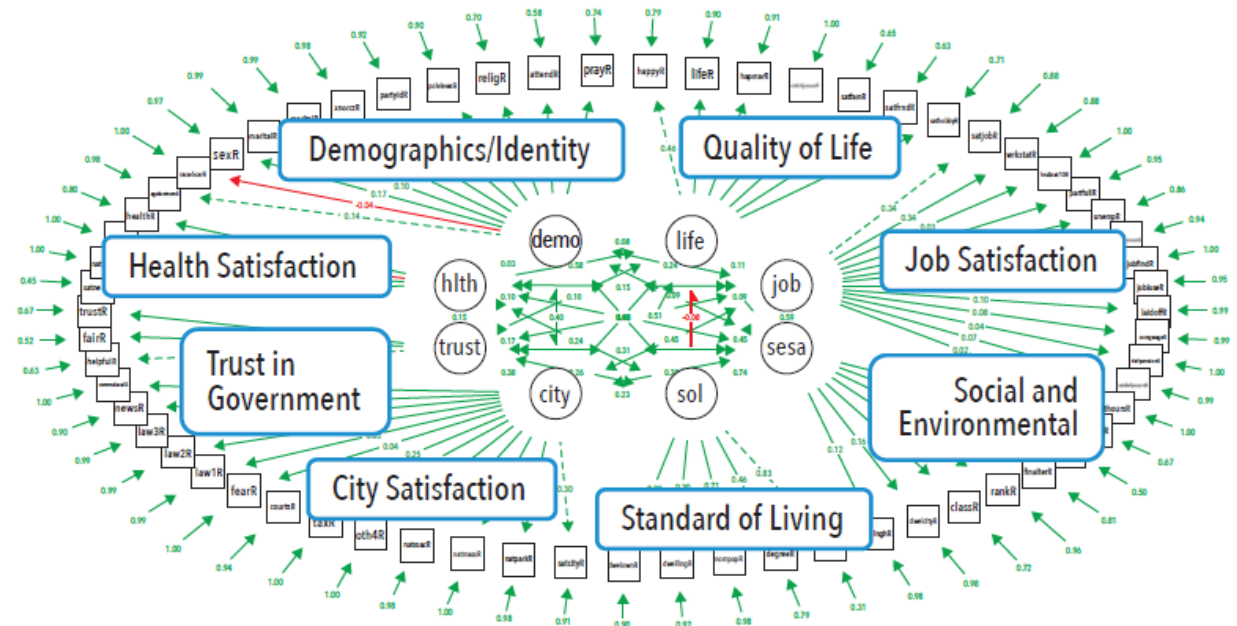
Demographics/Identity

Quality of Life

Health Satisfaction

Job Satisfaction

Trust in Government

Social and Environmental

City Satisfaction

Standard of Living

demo

life

hlth

job

trust

sesa

city

sol

sexR

maritalR

partyidR

religR

attendR

prayR

happyR

lifeR

satjobR

trustR

fairR

helpfulR

newsR

law3R

law2R

law1R

fearR

courtsR

taxR

oth4R

natsocR

natparkR

satcityR

dwellingR

degreeR

classR

rankR

finalterR

healthR

0.99

0.98

0.92

0.90

0.70

0.58

0.74

0.79

0.90

0.91

1.00

0.65

0.63

0.71

0.88

0.88

1.00

0.95

0.86

0.94

1.00

0.95

0.99

0.99

1.00

0.99

1.00

0.67

0.50

0.81

0.96

0.72

0.98

0.98

0.31

0.79

0.98

0.92

0.90

0.91

0.98

1.00

0.98

1.00

0.94

1.00

0.99

0.99

0.90

1.00

0.63

0.52

0.67

0.45

1.00

0.80

0.98

1.00

0.97

0.99

0.99

0.17

0.10

-0.04

0.14

0.46

0.34

0.34

0.03

0.58

0.08

0.24

0.11

0.10

0.10

0.15

0.40

0.60

0.51

0.09

0.15

0.17

0.24

0.31

0.45

0.38

0.26

0.23

0.74

0.59

-0.06

0.10

0.08

0.04

0.07

0.02

0.04

0.25

0.30

0.83

0.46

0.16

0.12